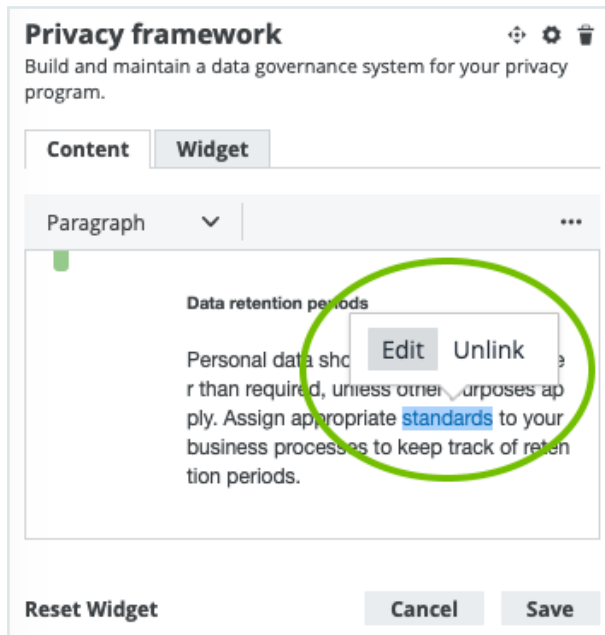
Privacy framework

Build and maintain a data governance system for your privacy program.

Content Widget

Paragraph

...

Data retention periods

Edit Unlink

Personal data sho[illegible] r than required, unless other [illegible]urposes ap ply. Assign appropriate standards to your business processes to keep track of reten tion periods.

Reset Widget

Cancel

Save